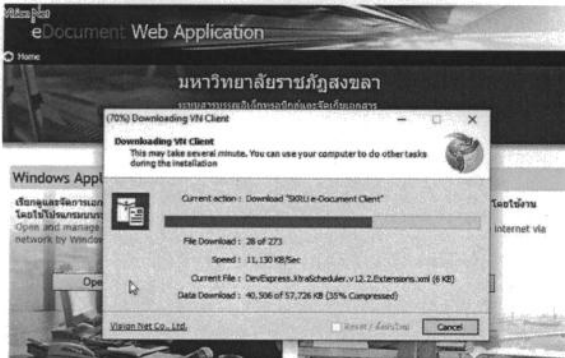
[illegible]
eDocument Web Application
Home
มหาวิทยาลัยราชภัฏสงขลา
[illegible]

(70%) Downloading VN Client
Downloading VN Client
This may take several minute. You can use your computer to do other tasks during the installation

Current action : Download "SKRU e-Document Client"
File Download : 28 of 273
Speed : 11,130 KB/Sec
Current File : DevExpress.XtraScheduler.v12.2.Extensions.xml (6 KB)
Data Download : 40,506 of 57,726 KB (35% Compressed)

Vision Net Co., Ltd.
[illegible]
Cancel

Windows Appl
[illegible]
Open and manage
network by Windo
Ope
โดยใช้งาน
internet via